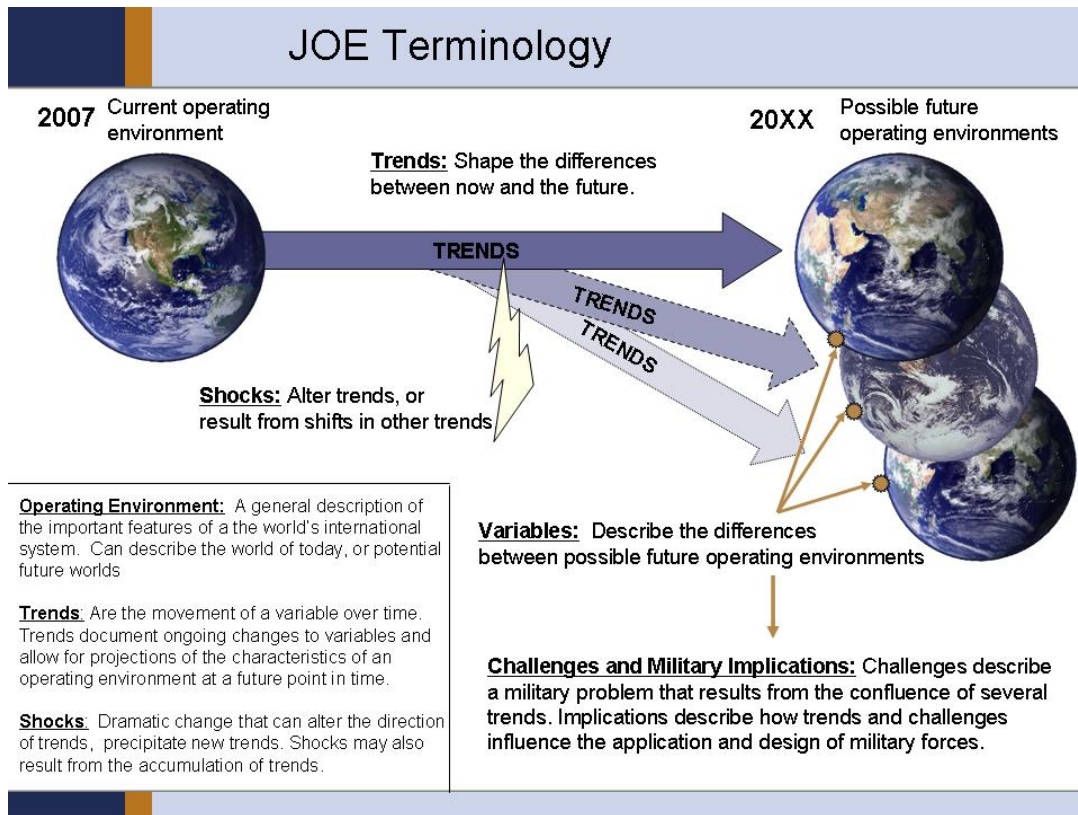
JOE Terminology

2007 Current operating environment

20XX Possible future operating environments

Trends: Shape the differences between now and the future.

TRENDS

TRENDS

TRENDS

Shocks: Alter trends, or result from shifts in other trends

Variables: Describe the differences between possible future operating environments

Operating Environment: A general description of the important features of a the world's international system. Can describe the world of today, or potential future worlds

Trends: Are the movement of a variable over time. Trends document ongoing changes to variables and allow for projections of the characteristics of an operating environment at a future point in time.

Shocks: Dramatic change that can alter the direction of trends, precipitate new trends. Shocks may also result from the accumulation of trends.

Challenges and Military Implications: Challenges describe a military problem that results from the confluence of several trends. Implications describe how trends and challenges influence the application and design of military forces.